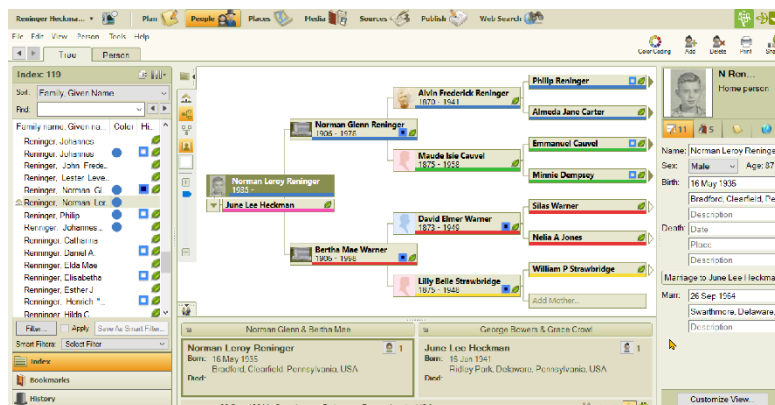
Reninger Heckma... Plan People Places Media Sources Publish Web Search

File Edit View Person Tools Help

Tree Person

Color Coding Add Delete Print Sh

Index: 119

Sort: Family, Given Name

Find:

Family name, Given na... Color Hi...

Reninger, Johannes
Reninger, Johannes
Reninger, John Frede...
Reninger, Lester Leve...
Reninger, Norman Gl...
Reninger, Norman Ler...
Reninger, Philip
Reninger, Johannes ...
Renninger, Catharina
Renninger, Daniel A.
Renninger, Elda Mae
Renninger, Elisabetha
Renninger, Esther J
Renninger, Henrich "...
Renninger, Hilda C

Filter... Apply Save As Smart Filter...

Smart Filters: Select Filter

Index

Bookmarks

History

Norman Leroy Reninger
1935 -

June Lee Heckman

Norman Glenn Reninger
1906 - 1978

Bertha Mae Warner
1906 - 1956

Alvin Frederick Reninger
1879 - 1941

Maude Isie Cauvel
1875 - 1958

David Elmer Warner
1873 - 1949

Lilly Belle Strawbridge
1875 - 1946

Philip Reninger

Almeda Jane Carter

Emmanuel Cauvel

Minnie Dempsey

Silas Warner

Nelia A Jones

William P Strawbridge

Add Mother...

Norman Glenn & Bertha Mae

George Bowers & Grace Crowl

Norman Leroy Reninger
Born: 16 May 1935
Bradford, Clearfield, Pennsylvania, USA
Died:

June Lee Heckman
Born: 15 Jun 1941
Ridley Park, Delaware, Pennsylvania, USA
Died:

N Ron...
Home person

11 5

Name: Norman Leroy Reninge
Sex: Male Age: 87
Birth: 16 May 1935
Bradford, Clearfield, Pe
Description
Death: Date
Place
Description

Marriage to June Lee Heckma

Marr: 26 Sep 1964
Swarthmore, Delaware,
Description

Customize View...